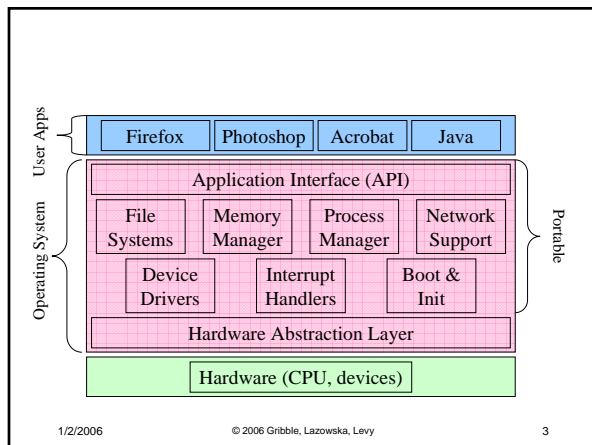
User Apps

Firefox | Photoshop | Acrobat | Java

Operating System

Application Interface (API)

File Systems | Memory Manager | Process Manager | Network Support

Device Drivers | Interrupt Handlers | Boot & Init

Hardware Abstraction Layer

Portable

Hardware (CPU, devices)

1/2/2006 © 2006 Gribble, Lazowska, Levy 3